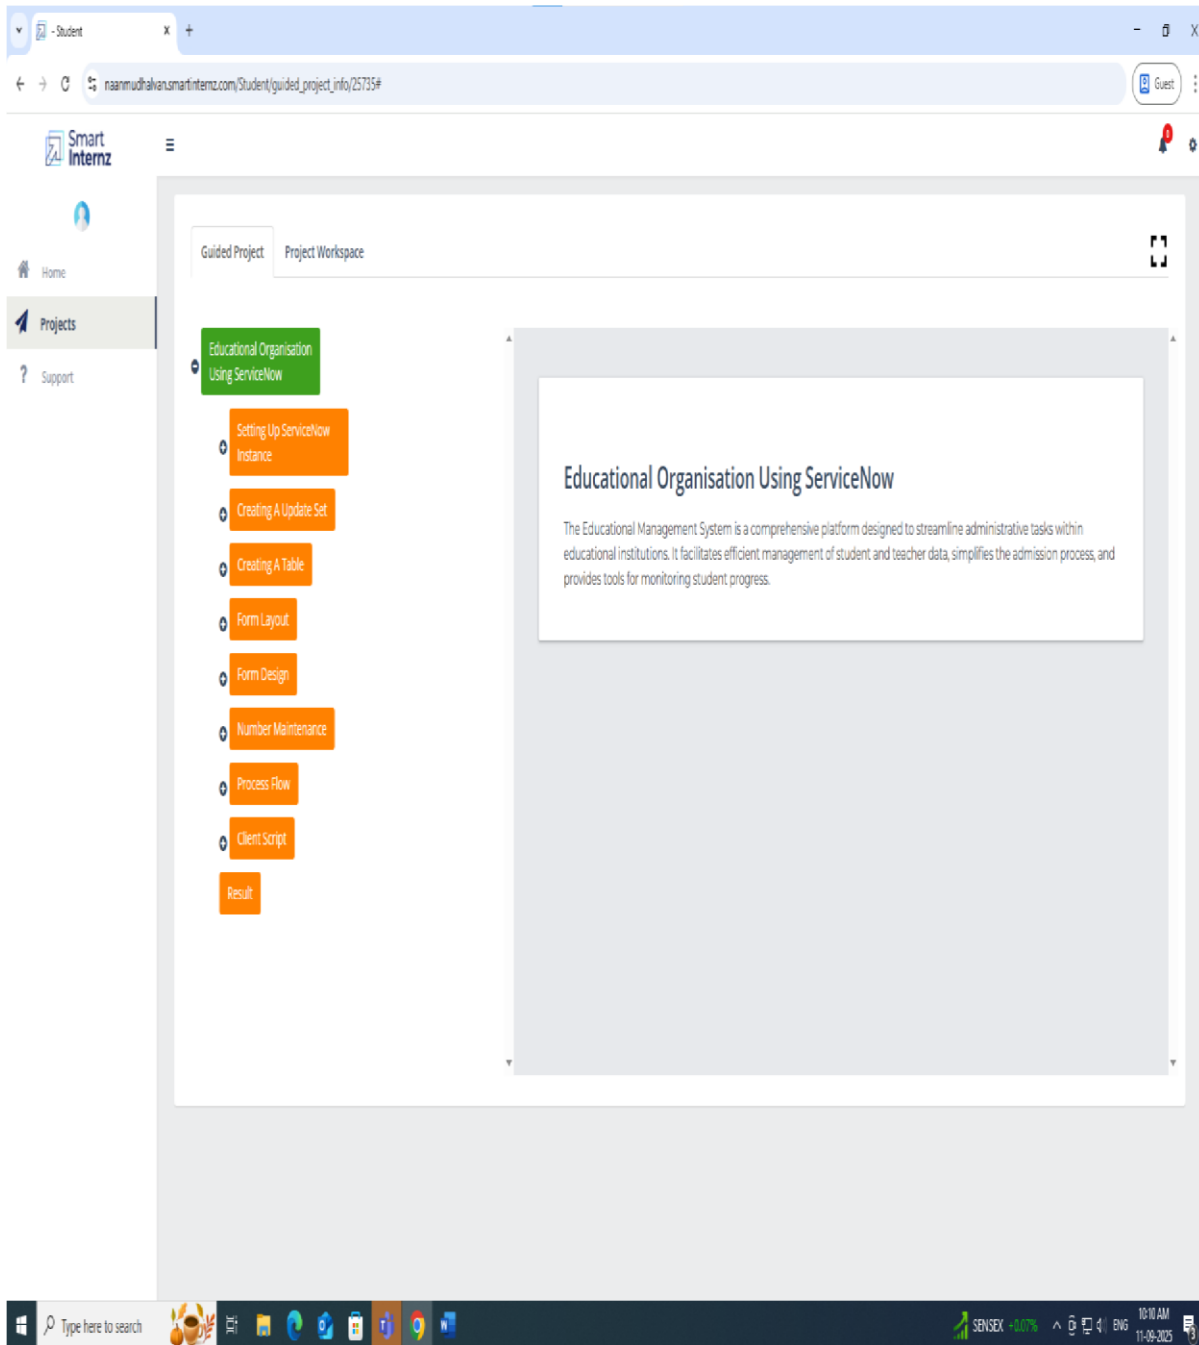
- Student

naanmudhalvan.smartinternz.com/Student/guided_project_info/25735#

Guest

Smart Internz

Home

Projects

Support

Guided Project

Project Workspace

Educational Organisation Using ServiceNow

Setting Up ServiceNow Instance

Creating A Update Set

Creating A Table

Form Layout

Form Design

Number Maintenance

Process Flow

Client Script

Result

Educational Organisation Using ServiceNow

The Educational Management System is a comprehensive platform designed to streamline administrative tasks within educational institutions. It facilitates efficient management of student and teacher data, simplifies the admission process, and provides tools for monitoring student progress.

Type here to search

SENSEX +0.07%

ENG

10:10 AM
11-09-2025